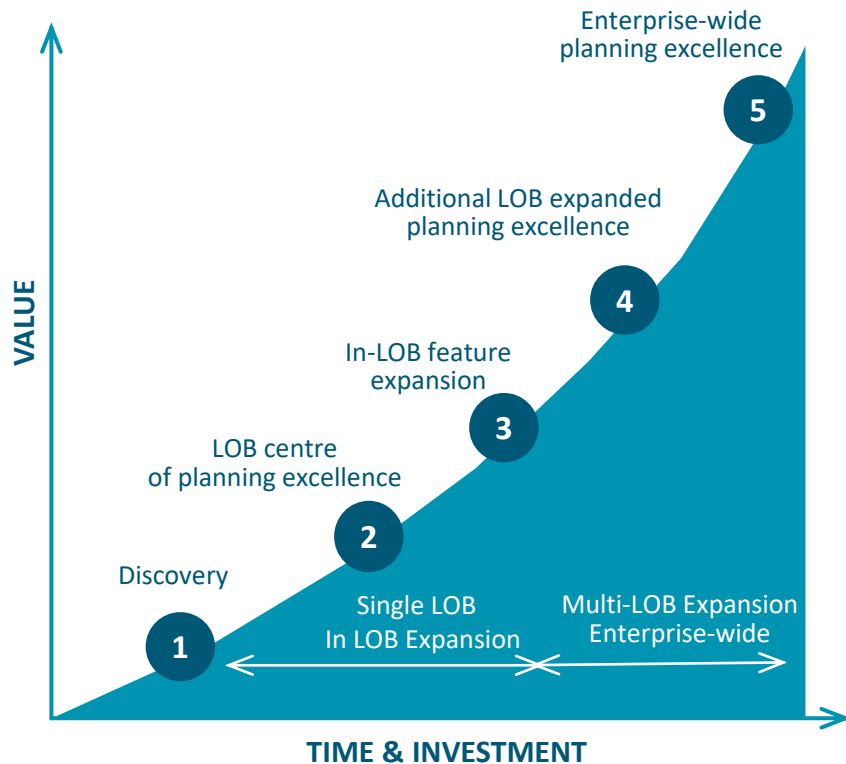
Enterprise-wide planning excellence

5

Additional LOB expanded planning excellence

4

In-LOB feature expansion

3

LOB centre of planning excellence

2

Discovery

1

VALUE

Single LOB In LOB Expansion

Multi-LOB Expansion Enterprise-wide

TIME & INVESTMENT